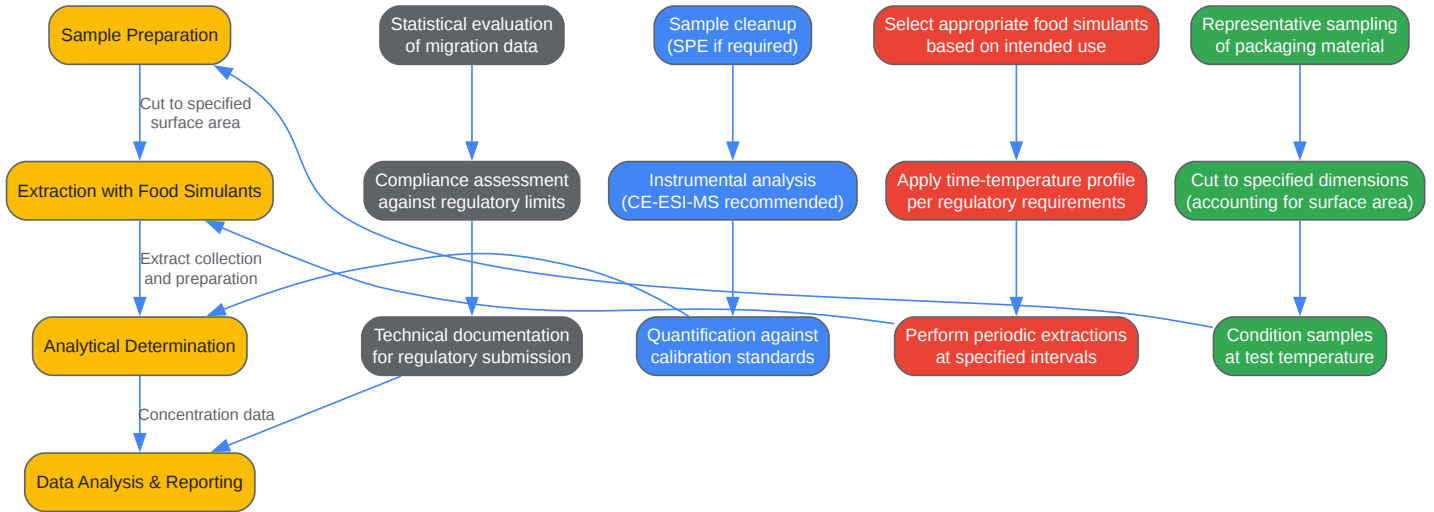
Sample Preparation

Cut to specified surface area

Extraction with Food Simulants

Extract collection and preparation

Analytical Determination

Concentration data

Data Analysis & Reporting

Statistical evaluation of migration data

Compliance assessment against regulatory limits

Technical documentation for regulatory submission

Sample cleanup (SPE if required)

Instrumental analysis (CE-ESI-MS recommended)

Quantification against calibration standards

Select appropriate food simulants based on intended use

Apply time-temperature profile per regulatory requirements

Perform periodic extractions at specified intervals

Representative sampling of packaging material

Cut to specified dimensions (accounting for surface area)

Condition samples at test temperature